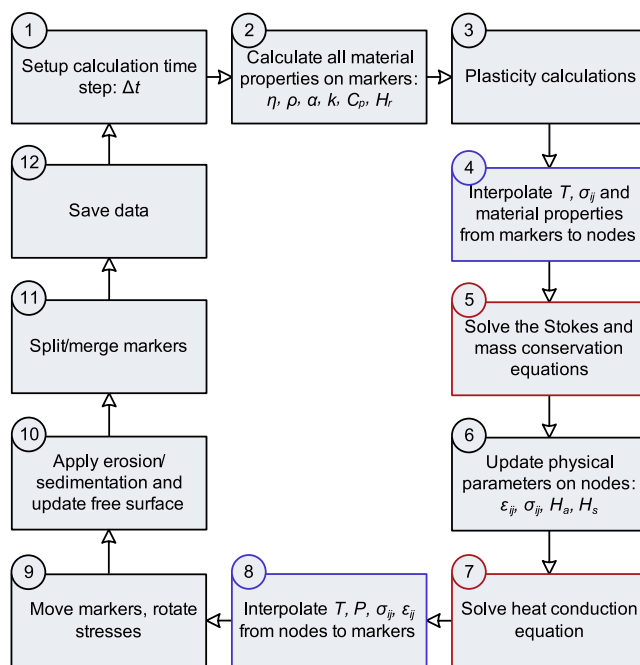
1
Setup calculation time step: $\Delta t$

2
Calculate all material properties on markers: $\eta$, $\rho$, $\alpha$, $k$, $C_p$, $H_r$

3
Plasticity calculations

4
Interpolate $T$, $\sigma_{ij}$ and material properties from markers to nodes

5
Solve the Stokes and mass conservation equations

6
Update physical parameters on nodes: $\dot{\varepsilon}_{ij}$, $\sigma_{ij}$, $H_a$, $H_s$

7
Solve heat conduction equation

8
Interpolate $T$, $P$, $\sigma_{ij}$, $\dot{\varepsilon}_{ij}$ from nodes to markers

9
Move markers, rotate stresses

10
Apply erosion/ sedimentation and update free surface

11
Split/merge markers

12
Save data